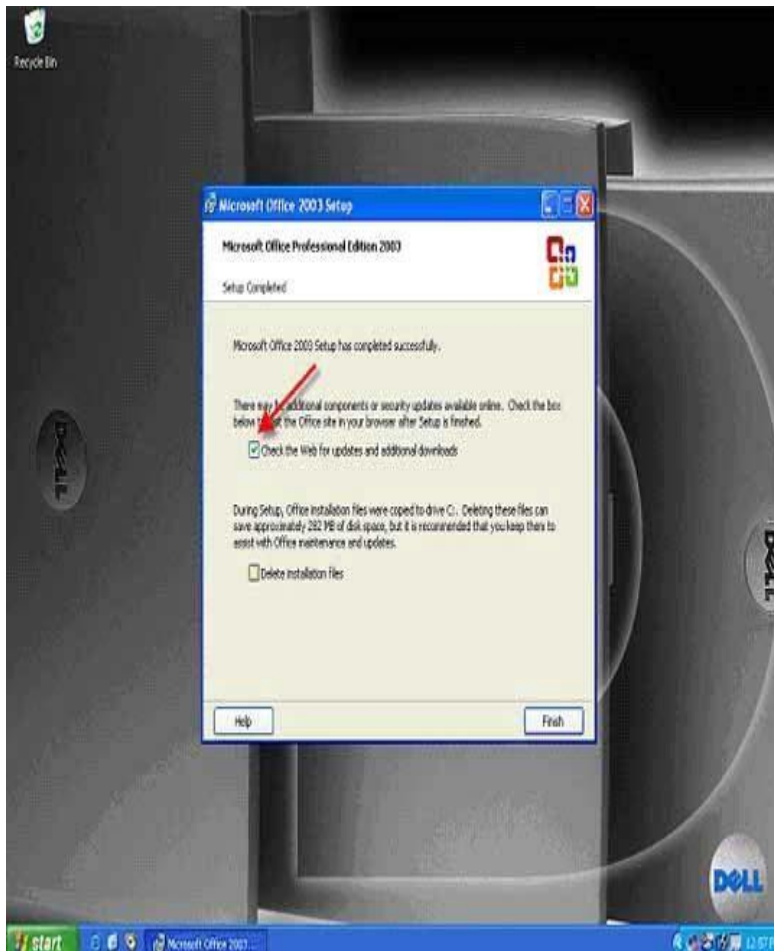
Recycle Bin

Microsoft Office 2003 Setup

Microsoft Office Professional Edition 2003

Setup Completed

Microsoft Office 2003 Setup has completed successfully.

There may be additional components or security updates available online. Check the box below to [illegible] the Office site in your browser after Setup is finished.

Check the Web for updates and additional downloads

During Setup, Office installation files were copied to drive C:. Deleting these files can save approximately 282 MB of disk space, but it is recommended that you keep them to assist with Office maintenance and updates.

Delete installation files

Help

Finish

DELL

DELL

DELL

start

Microsoft Office 2003 ...

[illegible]